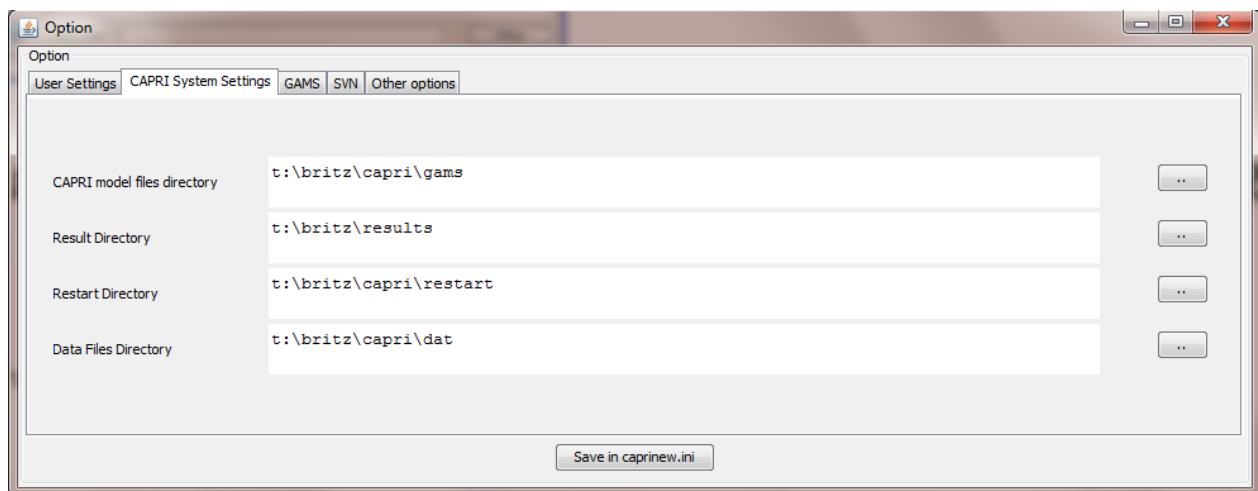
Option

Option

User Settings | CAPRI System Settings | GAMS | SVN | Other options

CAPRI model files directory t:\britz\capri\gams ..

Result Directory t:\britz\results ..

Restart Directory t:\britz\capri\restart ..

Data Files Directory t:\britz\capri\dat ..

Save in caprinew.ini